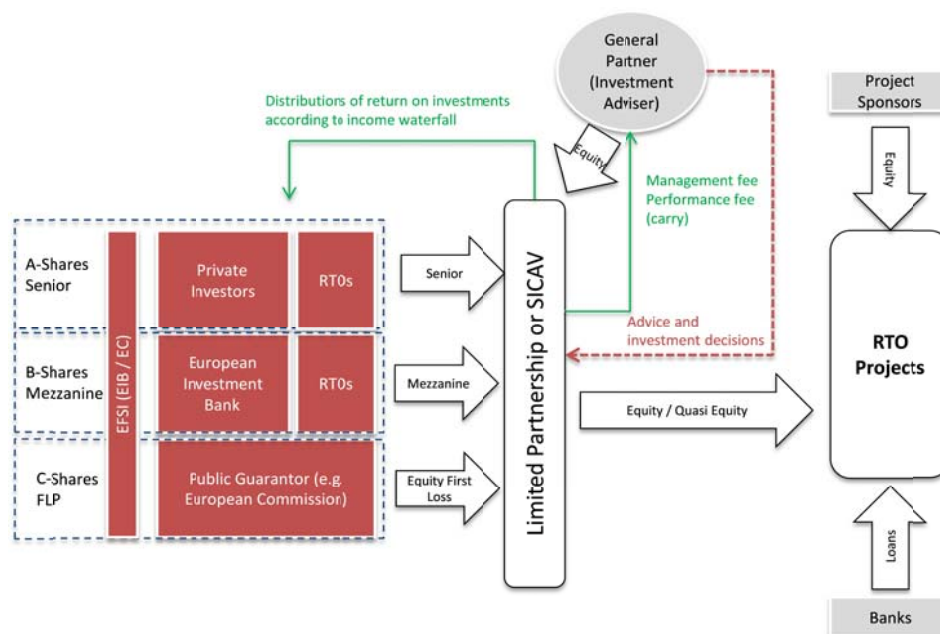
General Partner (Investment Adviser)

Project Sponsors

Distributions of return on investments according to income waterfall

Equity

Management fee
Performance fee (carry)

Equity

A-Shares Senior

EFSI (EIB / EC)

Private Investors

RT0s

Senior

B-Shares Mezzanine

European Investment Bank

RT0s

Mezzanine

C-Shares FLP

Public Guarantor (e.g European Commission)

Equity First Loss

Limited Partnership or SICAV

Advice and investment decisions

Equity / Quasi Equity

RTO Projects

Loans

Banks